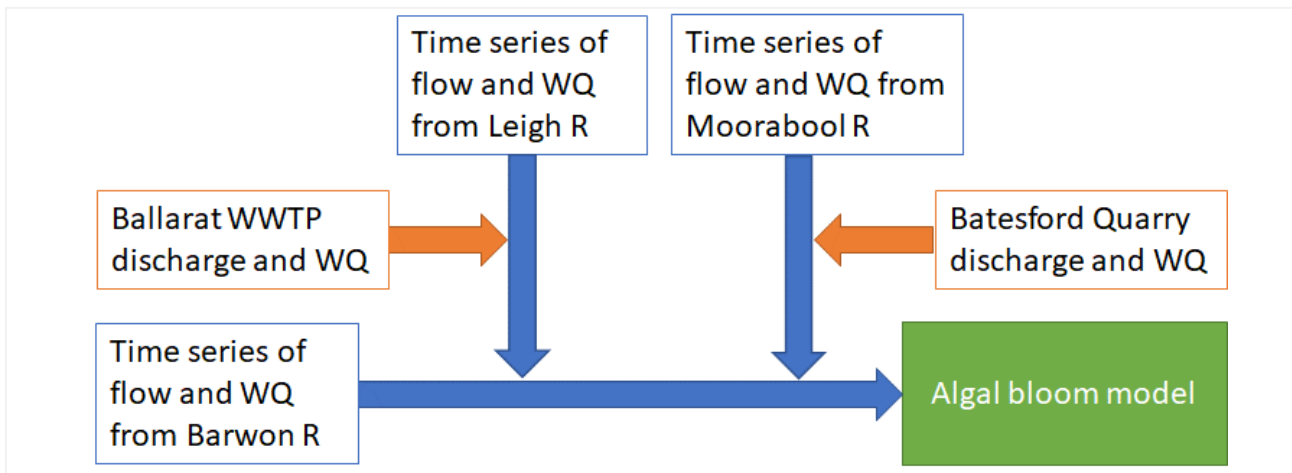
Time series of flow and WQ from Leigh R

Time series of flow and WQ from Moorabool R

Ballarat WWTP discharge and WQ

Batesford Quarry discharge and WQ

Time series of flow and WQ from Barwon R

Algal bloom model